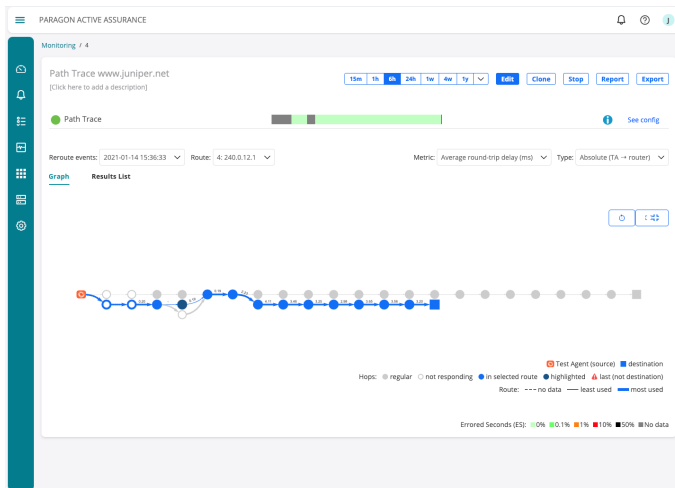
PARAGON ACTIVE ASSURANCE

J

Monitoring / 4

Path Trace www.juniper.net
[Click here to add a description]

15m 1h 6h 24h 1w 4w 1y

Edit Clone Stop Report Export

Path Trace

See config

Reroute events: 2021-01-14 15:36:33
Route: 4: 240.0.12.1
Metric: Average round-trip delay (ms)
Type: Absolute (TA → router)

Graph
Results List

Test Agent (source) destination
Hops: regular not responding in selected route highlighted last (not destination)
Route: no data least used most used

Errored Seconds (ES): 0% 0.1% 1% 10% 50% No data